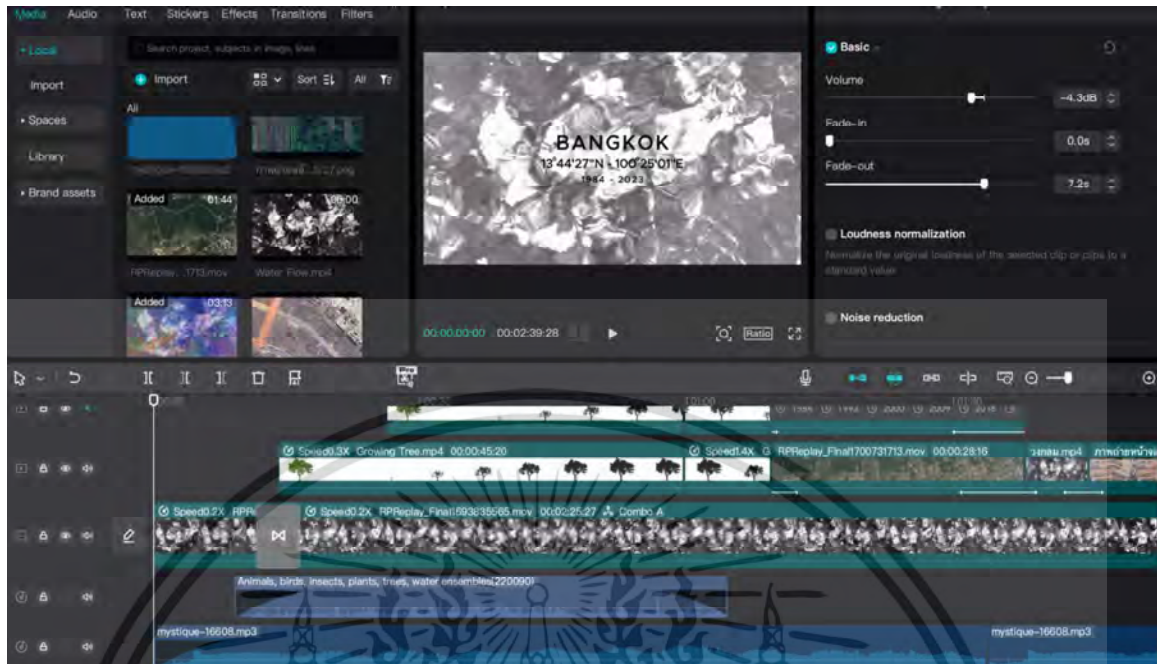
Media Audio Text Stickers Effects Transitions Filters

• Local
Import
• Spaces
Library
• Brand assets

Search project, subjects in image, lines

Import
Sort
All

All

Added 01:44
RPReplay...1713.mov

00:00
Water Flow.mp4

Added 03:13

BANGKOK
13°44'27"N · 100°25'01"E
1984 - 2023

00:00:00:00 00:02:39:28

Ratio

Basic
Volume
-4.3dB
Fade-in
0.0s
Fade-out
7.2s

Loudness normalization
Normalize the original loudness of the selected clip or clips to a standard value

Noise reduction

Speed0.3X Growing Tree.mp4 00:00:45:20
Speed1.4X
RPReplay_Final1700731713.mov 00:00:28:16

Speed0.2X RPR
Speed0.2X RPReplay_Final1693835665.mov 00:02:25:27 Combo A

Animals, birds, insects, plants, trees, water ensembles(220090)

mystique-16608.mp3
mystique-16608.mp3